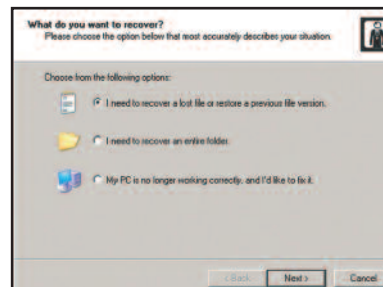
What do you want to recover?
Please choose the option below that most accurately describes your situation.

Choose from the following options:

I need to recover a lost file or restore a previous file version.

I need to recover an entire folder.

My PC is no longer working correctly, and I'd like to fix it.

< Back Next > Cancel